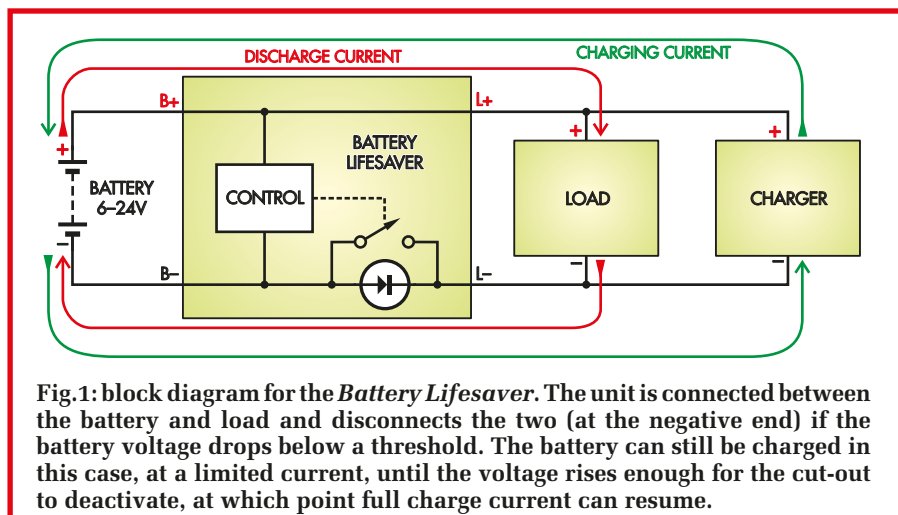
DISCHARGE CURRENT

CHARGING CURRENT

B+

L+

BATTERY LIFESAVER

+

+

+

BATTERY 6–24V

CONTROL

LOAD

CHARGER

–

B–

L–

–

–

Fig.1: block diagram for the *Battery Lifesaver*. The unit is connected between the battery and load and disconnects the two (at the negative end) if the battery voltage drops below a threshold. The battery can still be charged in this case, at a limited current, until the voltage rises enough for the cut-out to deactivate, at which point full charge current can resume.